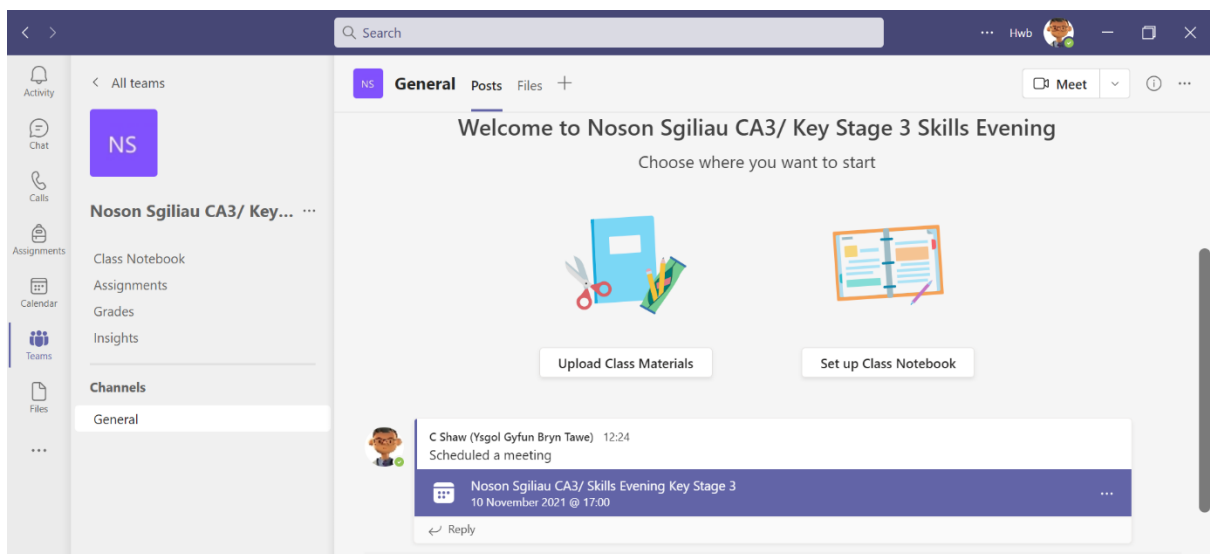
Search

... Hwb

Activity

Chat

Calls

Assignments

Calendar

Teams

Files

...

All teams

NS

Noson Sgiliau CA3/ Key... ...

Class Notebook

Assignments

Grades

Insights

Channels

General

NS General Posts Files +

Meet

Welcome to Noson Sgiliau CA3/ Key Stage 3 Skills Evening

Choose where you want to start

Upload Class Materials

Set up Class Notebook

C Shaw (Ysgol Gyfun Bryn Tawe) 12:24

Scheduled a meeting

Noson Sgiliau CA3/ Skills Evening Key Stage 3

10 November 2021 @ 17:00

...

Reply